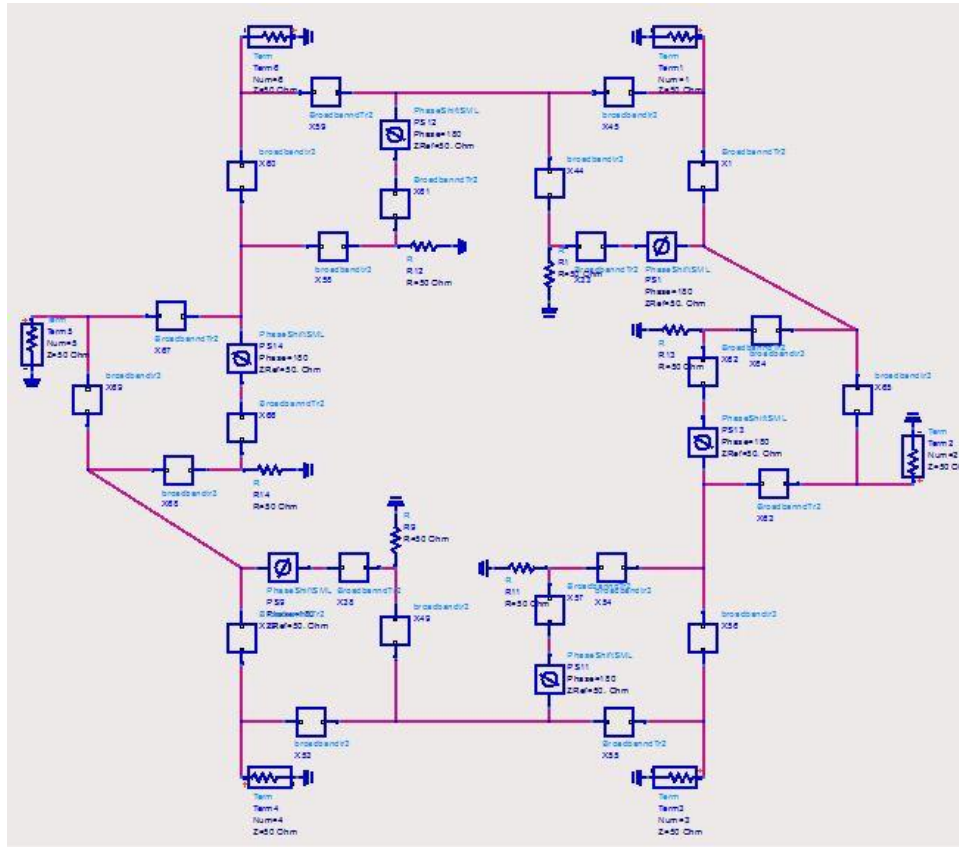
Term
Term6
Num=6
Z=50 Ohm

Term
Term1
Num=1
Z=50 Ohm

BroadbandTr2
X59

PhaseShiftSML
PS12
Phase=180
ZRef=50. Ohm

broadbandr2
X45

broadbandr2
X60

BroadbandTr2
X61

broadbandr2
X44

BroadbandTr2
X1

broadbandr2
X55

R
R12
R=50 Ohm

R
R1
R=50 Ohm

BroadbandTr2
X23

PhaseShiftSML
PS1
Phase=180
ZRef=50. Ohm

Term
Term5
Num=5
Z=50 Ohm

BroadbandTr2
X67

PhaseShiftSML
PS14
Phase=180
ZRef=50. Ohm

R
R13
R=50 Ohm

X62

broadbandr2
X64

broadbandr2
X69

BroadbandTr2
X66

broadbandr2
X65

PhaseShiftSML
PS13
Phase=180
ZRef=50. Ohm

Term
Term2
Num=2
Z=50 Ohm

broadbandr2
X68

R
R14
R=50 Ohm

BroadbandTr2
X63

R
R9
R=50 Ohm

PhaseShiftSML
PS9
Phase=180
ZRef=50. Ohm

BroadbandTr2
X26

broadbandr2
X49

R
R11
R=50 Ohm

BroadbandTr2
X57

broadbandr2
X54

broadbandr2
X56

PhaseShiftSML
PS11
Phase=180
ZRef=50. Ohm

broadbandr2
X53

BroadbandTr2
X55

Term
Term4
Num=4
Z=50 Ohm

Term
Term3
Num=3
Z=50 Ohm